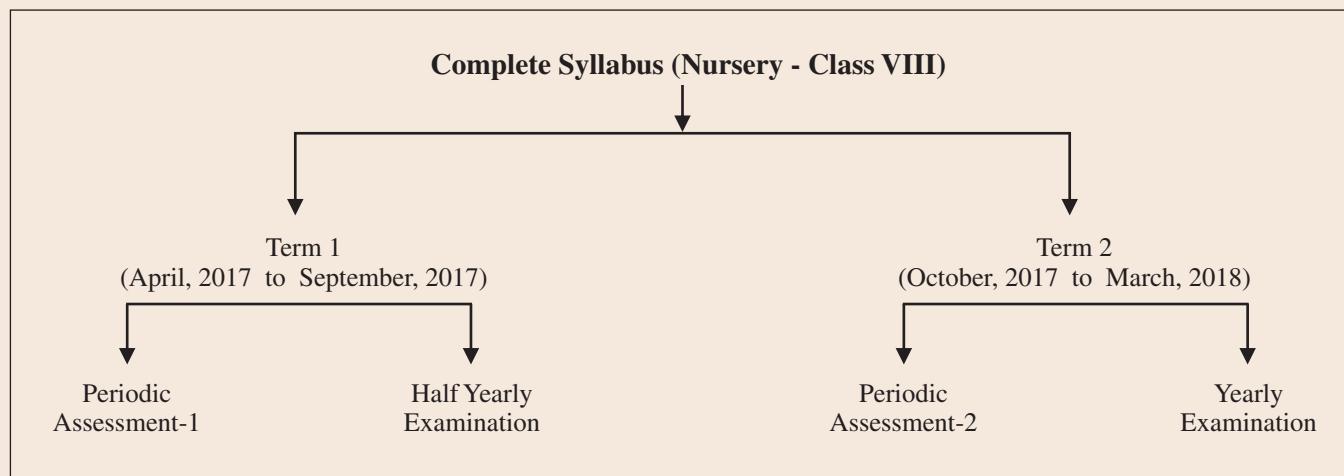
Complete Syllabus (Nursery - Class VIII)

Term 1
(April, 2017 to September, 2017)

Term 2
(October, 2017 to March, 2018)

Periodic Assessment-1

Half Yearly Examination

Periodic Assessment-2

Yearly Examination